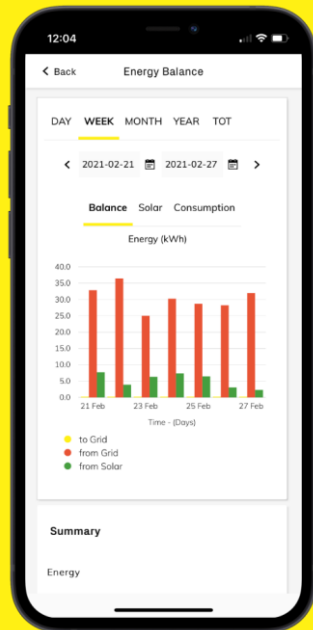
12:04

Back Energy Balance

DAY WEEK MONTH YEAR TOT

2021-02-21 2021-02-27

Balance Solar Consumption

Energy (kWh)

40.0
35.0
30.0
25.0
20.0
15.0
10.0
5.0
0.0

21 Feb 23 Feb 25 Feb 27 Feb

Time - (Days)

to Grid
from Grid
from Solar

Summary

Energy